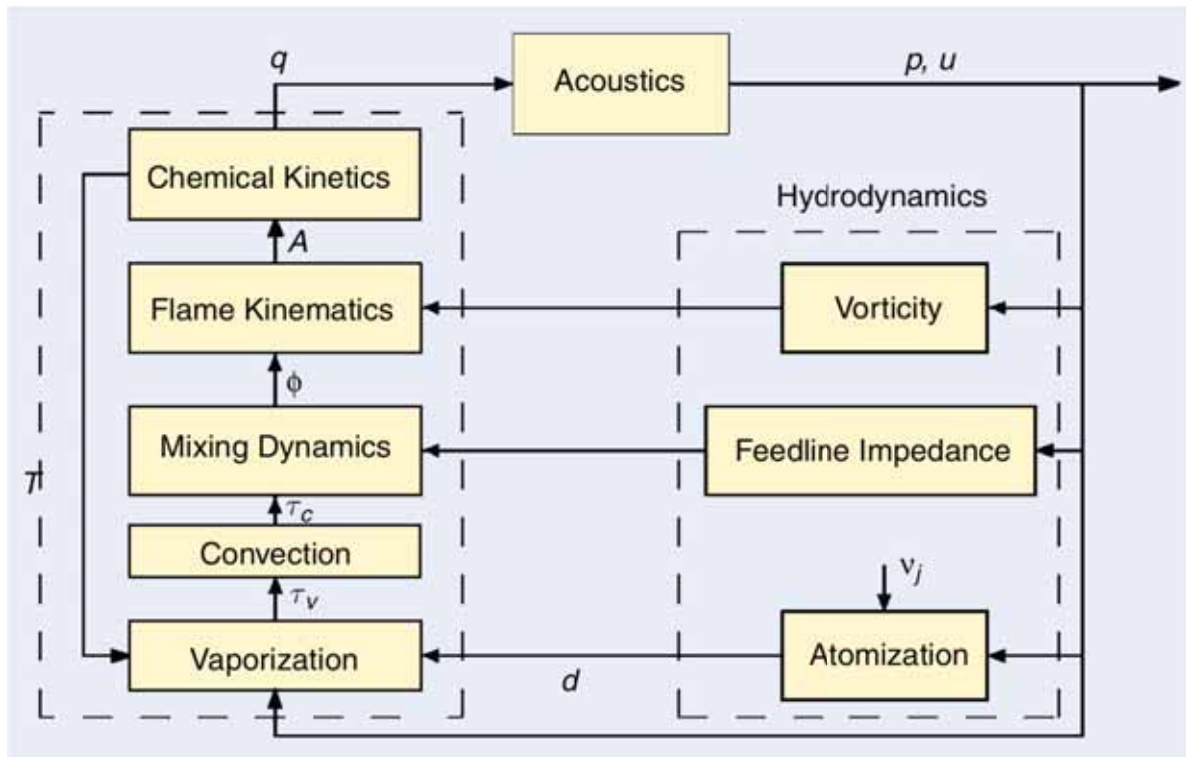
$q$

Acoustics

$p, u$

Chemical Kinetics

Hydrodynamics

$A$

Flame Kinematics

Vorticity

$\phi$

Mixing Dynamics

Feedline Impedance

$T$

$\tau_c$

Convection

$\tau_v$

$\nu_j$

Vaporization

Atomization

$d$